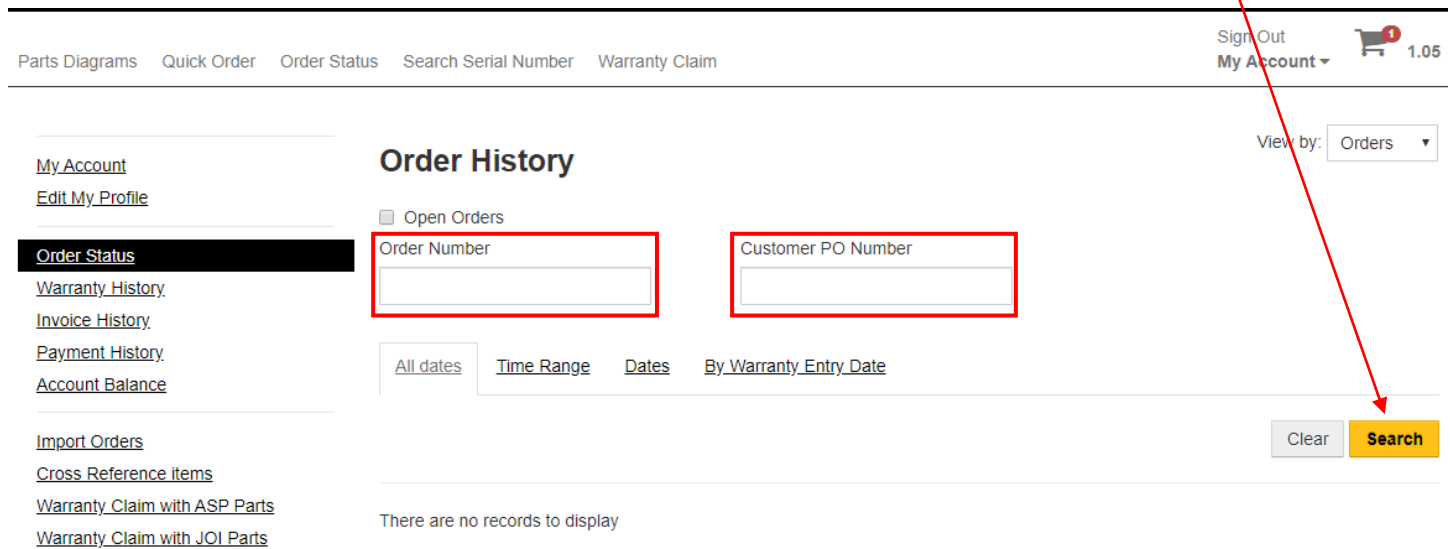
Parts Diagrams Quick Order Order Status Search Serial Number Warranty Claim

Sign Out
My Account
1
1.05

My Account
Edit My Profile

Order Status
Warranty History
Invoice History
Payment History
Account Balance

Import Orders
Cross Reference items
Warranty Claim with ASP Parts
Warranty Claim with JOI Parts

Order History

View by: Orders

Open Orders

Order Number

Customer PO Number

All dates Time Range Dates By Warranty Entry Date

Clear Search

There are no records to display